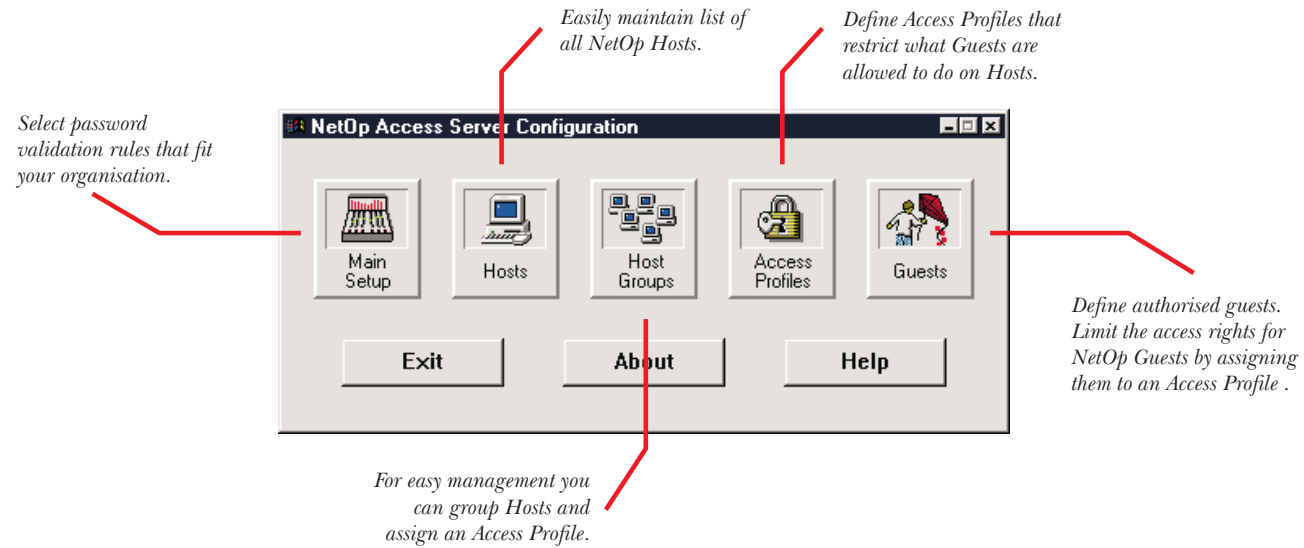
Easily maintain list of all NetOp Hosts.

Define Access Profiles that restrict what Guests are allowed to do on Hosts.

Select password validation rules that fit your organisation.

NetOp Access Server Configuration

Main Setup

Hosts

Host Groups

Access Profiles

Guests

Exit

About

Help

Define authorised guests. Limit the access rights for NetOp Guests by assigning them to an Access Profile .

For easy management you can group Hosts and assign an Access Profile.